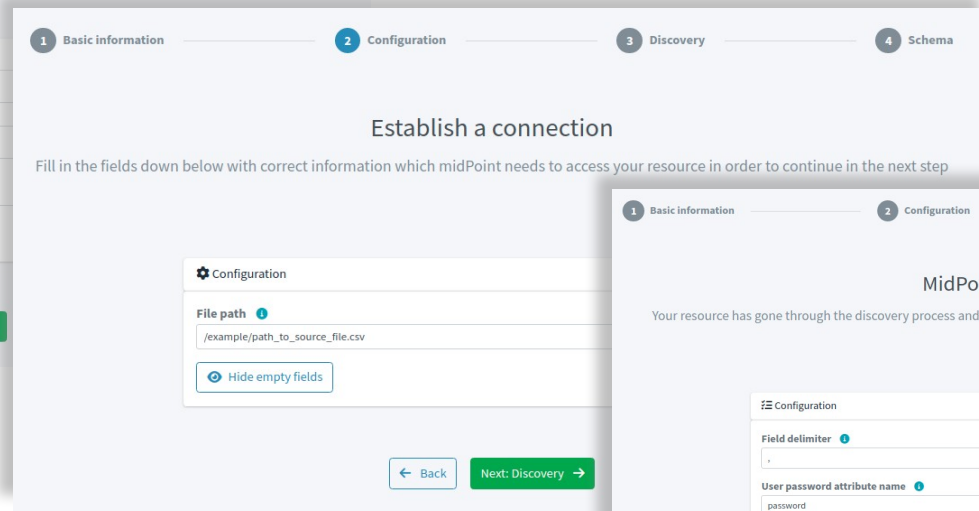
1 Basic information

2 Configuration

3 Discovery

4 Schema

Establish a connection

Fill in the fields down below with correct information which midPoint needs to access your resource in order to continue in the next step

Configuration

File path

/example/path_to_source_file.csv

Hide empty fields

Back

Next: Discovery

1 Basic information

2 Configuration

MidPo

Your resource has gone through the discovery process and

Configuration

Field delimiter

,

User password attribute name

password